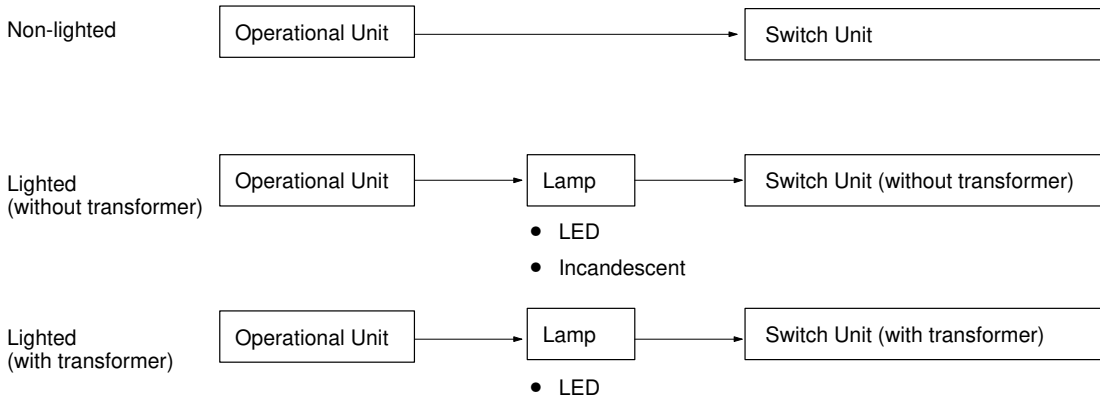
Non-lighted
Operational Unit
Switch Unit

Lighted
(without transformer)
Operational Unit
Lamp
• LED
• Incandescent
Switch Unit (without transformer)

Lighted
(with transformer)
Operational Unit
Lamp
• LED
Switch Unit (with transformer)